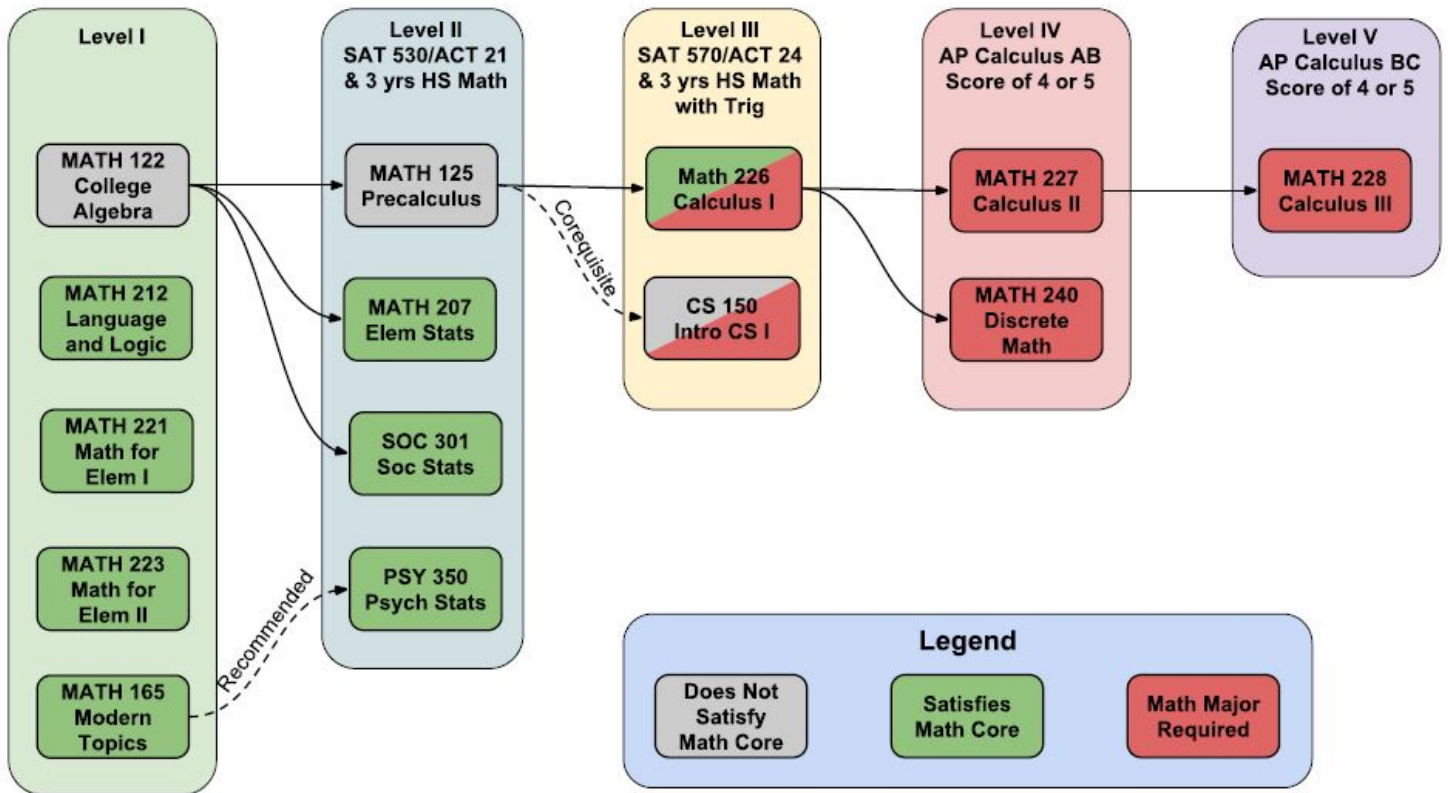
Level I

MATH 122 College Algebra

MATH 212 Language and Logic

MATH 221 Math for Elem I

MATH 223 Math for Elem II

MATH 165 Modern Topics

Recommended

Level II
SAT 530/ACT 21 & 3 yrs HS Math

MATH 125 Precalculus

MATH 207 Elem Stats

SOC 301 Soc Stats

PSY 350 Psych Stats

Corequisite

Level III
SAT 570/ACT 24 & 3 yrs HS Math with Trig

Math 226 Calculus I

CS 150 Intro CS I

Level IV
AP Calculus AB Score of 4 or 5

MATH 227 Calculus II

MATH 240 Discrete Math

Level V
AP Calculus BC Score of 4 or 5

MATH 228 Calculus III

Legend

Does Not Satisfy Math Core

Satisfies Math Core

Math Major Required